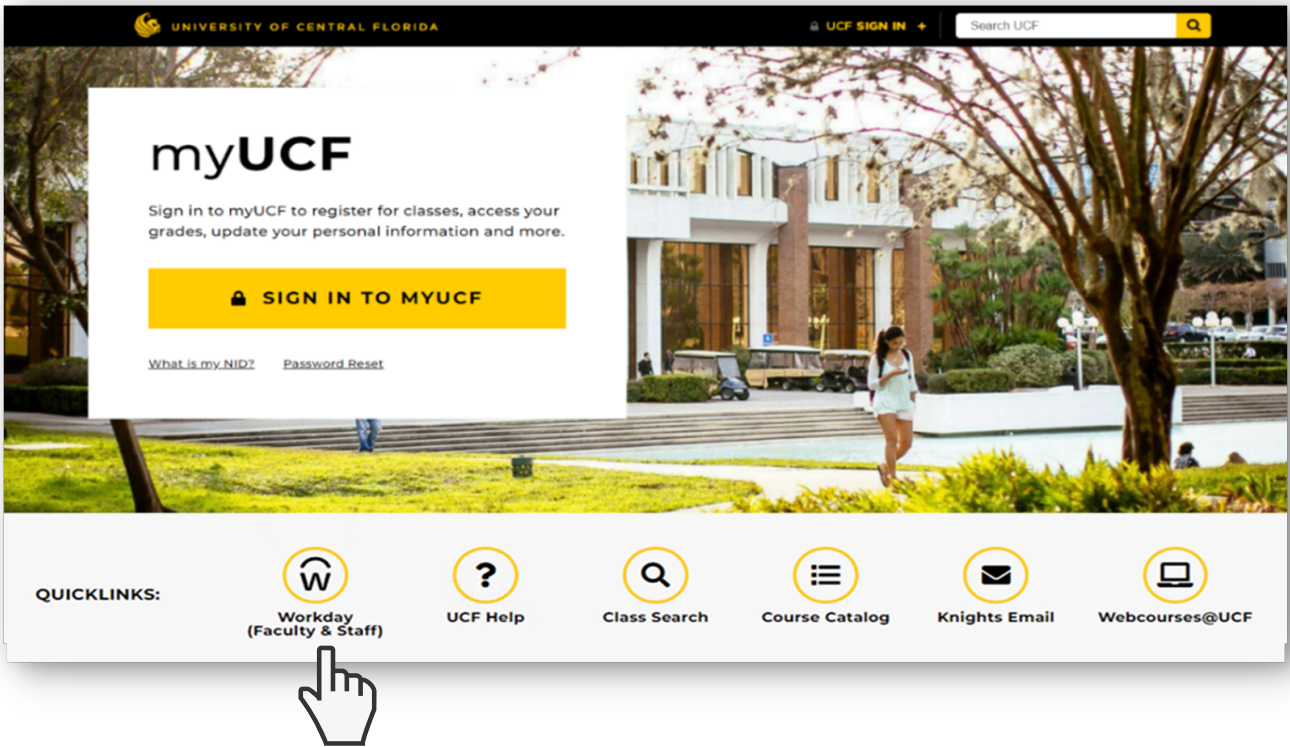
UNIVERSITY OF CENTRAL FLORIDA

UCF SIGN IN +

Search UCF

myUCF

Sign in to myUCF to register for classes, access your grades, update your personal information and more.

SIGN IN TO MYUCF

What is my NID?

Password Reset

QUICKLINKS:

Workday (Faculty & Staff)

UCF Help

Class Search

Course Catalog

Knights Email

Webcourses@UCF